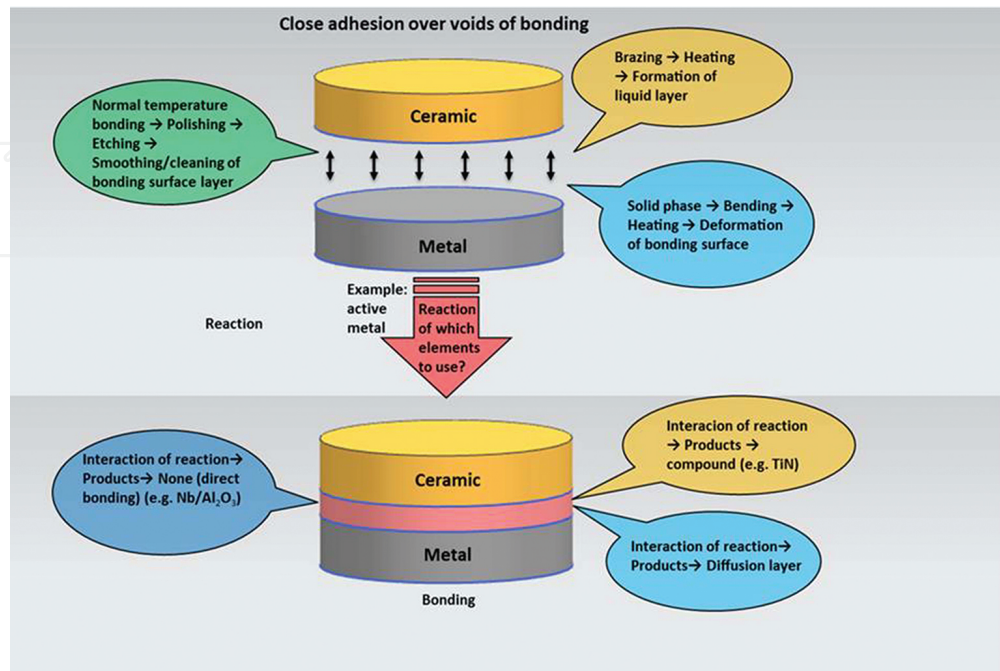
Close adhesion over voids of bonding

Normal temperature bonding → Polishing → Etching → Smoothing/cleaning of bonding surface layer

Ceramic

Brazing → Heating → Formation of liquid layer

Solid phase → Bending → Heating → Deformation of bonding surface

Metal

Example: active metal

Reaction of which elements to use?

Reaction

Interaction of reaction→ Products→ None (direct bonding) (e.g. Nb/$Al_2O_3$)

Ceramic

Interacion of reaction → Products → compound (e.g. TiN)

Metal

Interaction of reaction→ Products→ Diffusion layer

Bonding